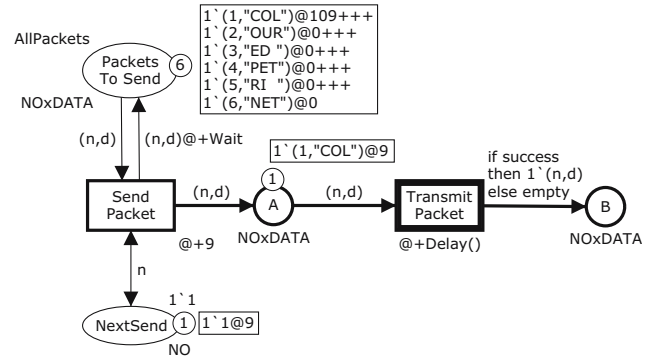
AllPackets

Packets To Send

6

NOxDATA

1`(1,"COL")@109+++
1`(2,"OUR")@0+++
1`(3,"ED ")@0+++
1`(4,"PET")@0+++
1`(5,"RI ")@0+++
1`(6,"NET")@0

(n,d)

(n,d)@+Wait

1`(1,"COL")@9

1

Send Packet

(n,d)

A

(n,d)

Transmit Packet

if success then 1`(n,d) else empty

B

@+9

NOxDATA

@+Delay()

NOxDATA

n

1`1

NextSend

1

1`1@9

NO